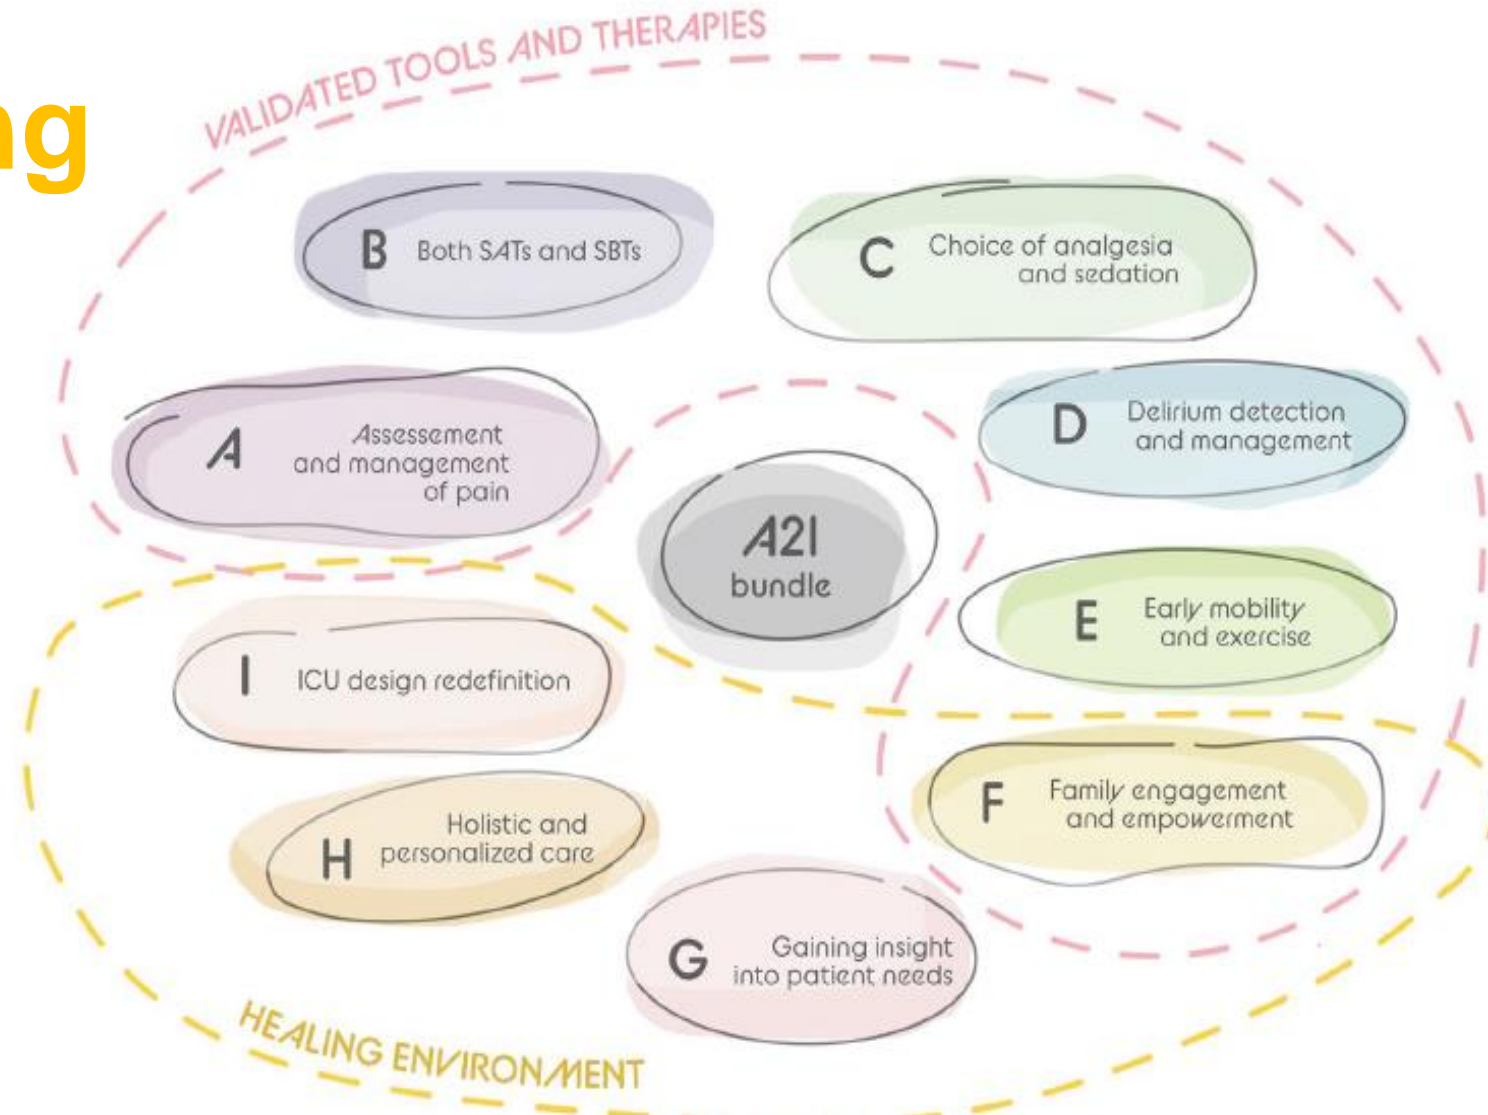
ng

VALIDATED TOOLS AND THERAPIES

B Both SATs and SBTs

C Choice of analgesia and sedation

A Assessement and management of pain

D Delirium detection and management

A2I bundle

E Early mobility and exercise

I ICU design redefinition

F Family engagement and empowerment

H Holistic and personalized care

G Gaining insight into patient needs

HEALING ENVIRONMENT